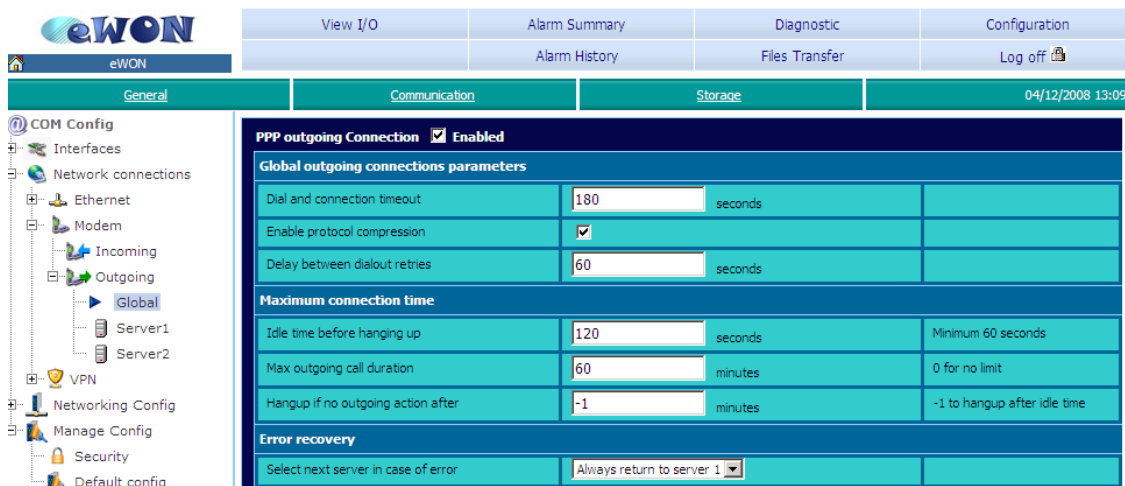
eWON

eWON

| View I/O | Alarm Summary | Diagnostic | Configuration |
|---|---|---|---|
| | Alarm History | Files Transfer | Log off |

General | Communication | Storage | 04/12/2008 13:09

COM Config
Interfaces
Network connections
Ethernet
Modem
Incoming
Outgoing
Global
Server1
Server2
VPN
Networking Config
Manage Config
Security
Default config

PPP outgoing Connection ☑ Enabled

Global outgoing connections parameters

| Dial and connection timeout | 180 | seconds | |
|---|---|---|---|
| Enable protocol compression | ☑ | | |
| Delay between dialout retries | 60 | seconds | |

Maximum connection time

| Idle time before hanging up | 120 | seconds | Minimum 60 seconds |
|---|---|---|---|
| Max outgoing call duration | 60 | minutes | 0 for no limit |
| Hangup if no outgoing action after | -1 | minutes | -1 to hangup after idle time |

Error recovery

| Select next server in case of error | Always return to server 1 | |
|---|---|---|